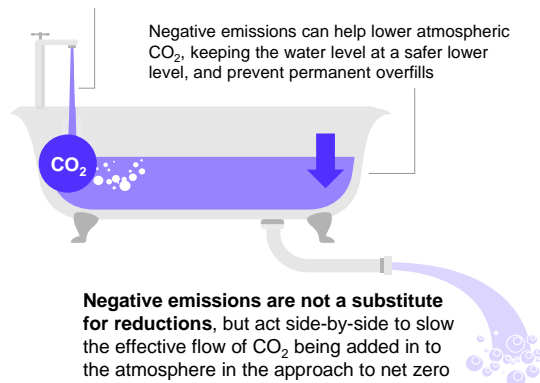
Negative emissions can help lower atmospheric $CO_2$, keeping the water level at a safer lower level, and prevent permanent overfills

$CO_2$

**Negative emissions are not a substitute for reductions**, but act side-by-side to slow the effective flow of $CO_2$ being added in to the atmosphere in the approach to net zero